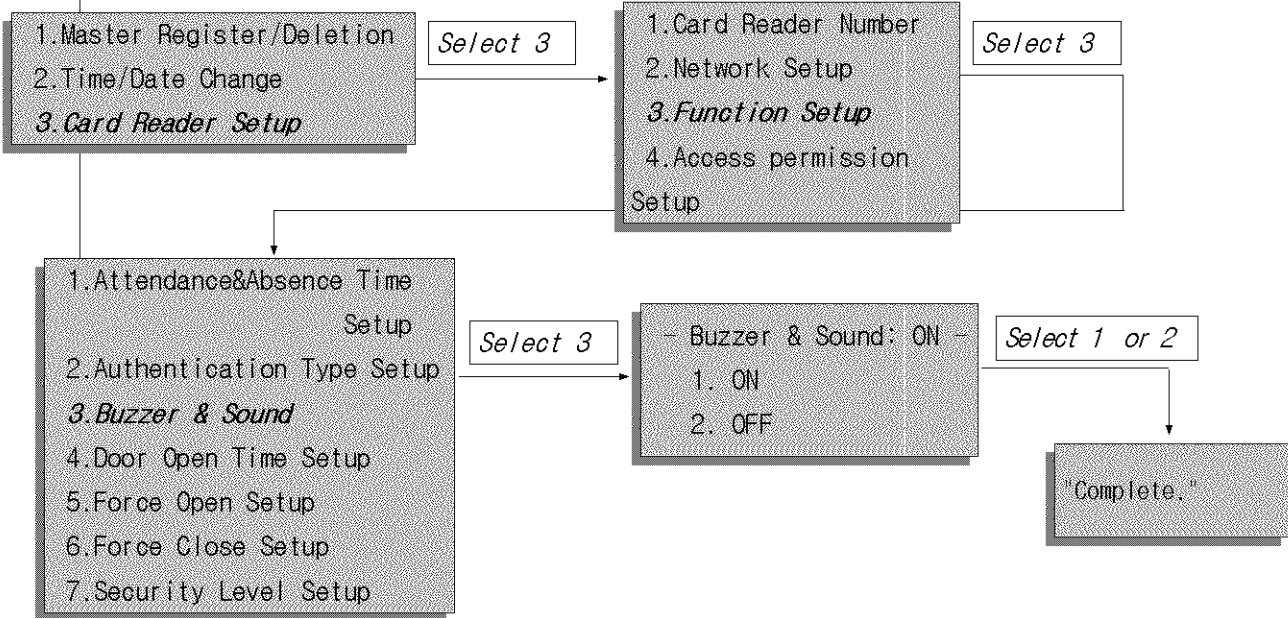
1.Master Register/Deletion
2.Time/Date Change
3.Card Reader Setup

Select 3

1.Card Reader Number
2.Network Setup
3.Function Setup
4.Access permission Setup

Select 3

1.Attendance&Absence Time Setup
2.Authentication Type Setup
3.Buzzer & Sound
4.Door Open Time Setup
5.Force Open Setup
6.Force Close Setup
7.Security Level Setup

Select 3

- Buzzer & Sound: ON -
1. ON
2. OFF

Select 1 or 2

"Complete."